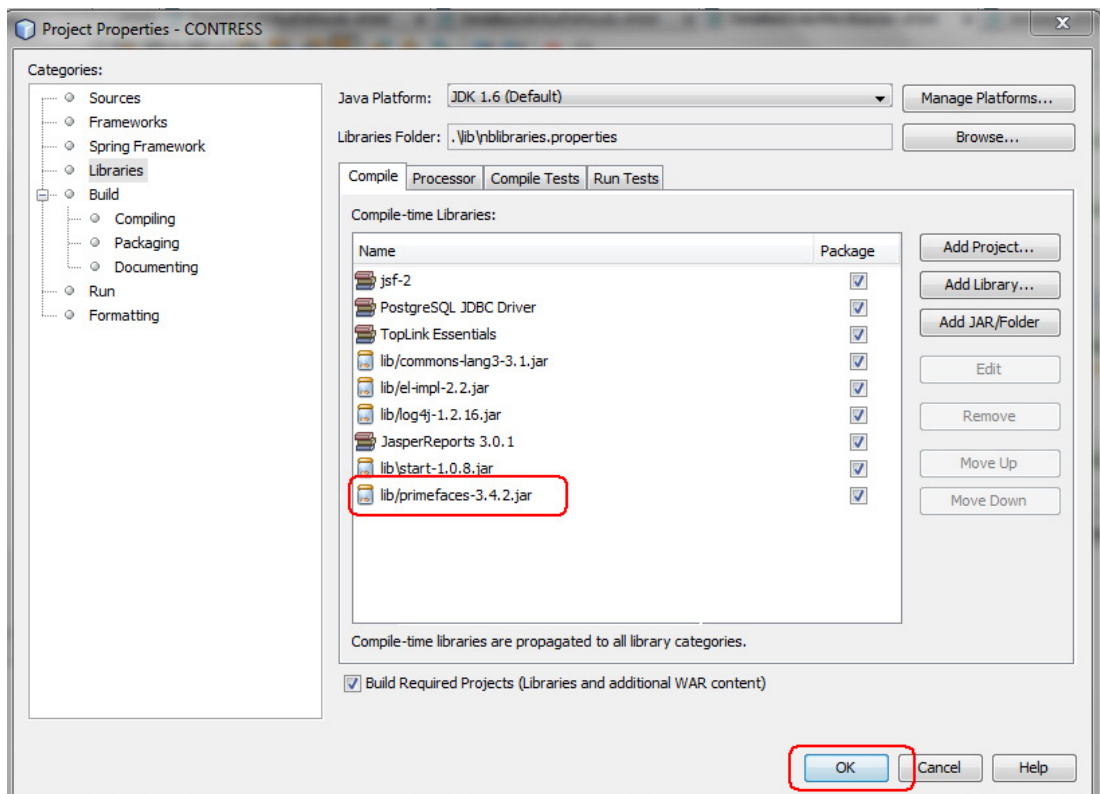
Project Properties - CONTRESS

Categories:

Sources
Frameworks
Spring Framework
Libraries
Build
Compiling
Packaging
Documenting
Run
Formatting

Java Platform: JDK 1.6 (Default)
Manage Platforms...

Libraries Folder: .\lib\nblibraries.properties
Browse...

Compile | Processor | Compile Tests | Run Tests

Compile-time Libraries:

| Name | Package |
|---|---|
| jsf-2 | ☑ |
| PostgreSQL JDBC Driver | ☑ |
| TopLink Essentials | ☑ |
| lib/commons-lang3-3.1.jar | ☑ |
| lib/el-impl-2.2.jar | ☑ |
| lib/log4j-1.2.16.jar | ☑ |
| JasperReports 3.0.1 | ☑ |
| lib\start-1.0.8.jar | ☑ |
| lib/primefaces-3.4.2.jar | ☑ |

Add Project...
Add Library...
Add JAR/Folder
Edit
Remove
Move Up
Move Down

Compile-time libraries are propagated to all library categories.

Build Required Projects (Libraries and additional WAR content)

OK
Cancel
Help